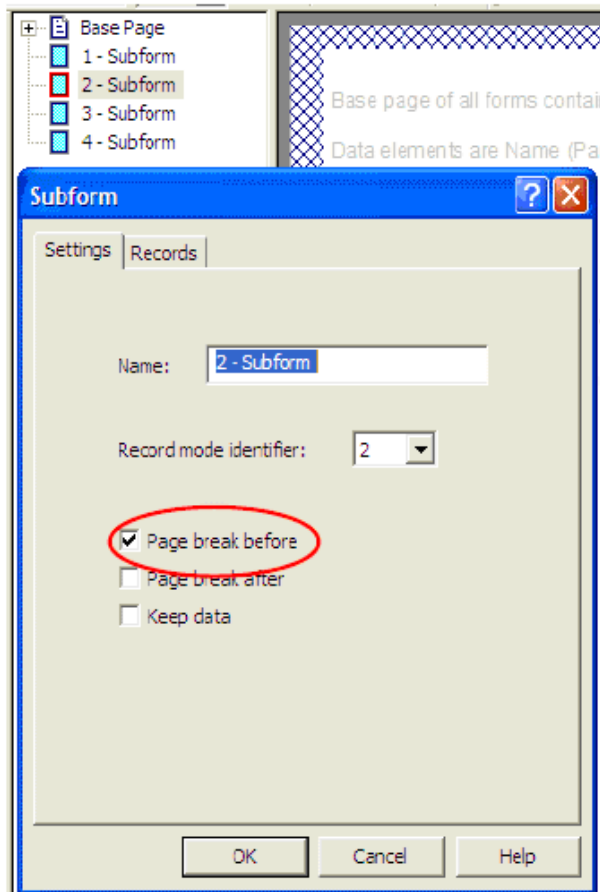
Base Page
1 - Subform
2 - Subform
3 - Subform
4 - Subform

Base page of all forms contai

Data elements are Name (Pa

Subform

Settings
Records

Name: 2 - Subform

Record mode identifier: 2

Page break before
Page break after
Keep data

OK
Cancel
Help